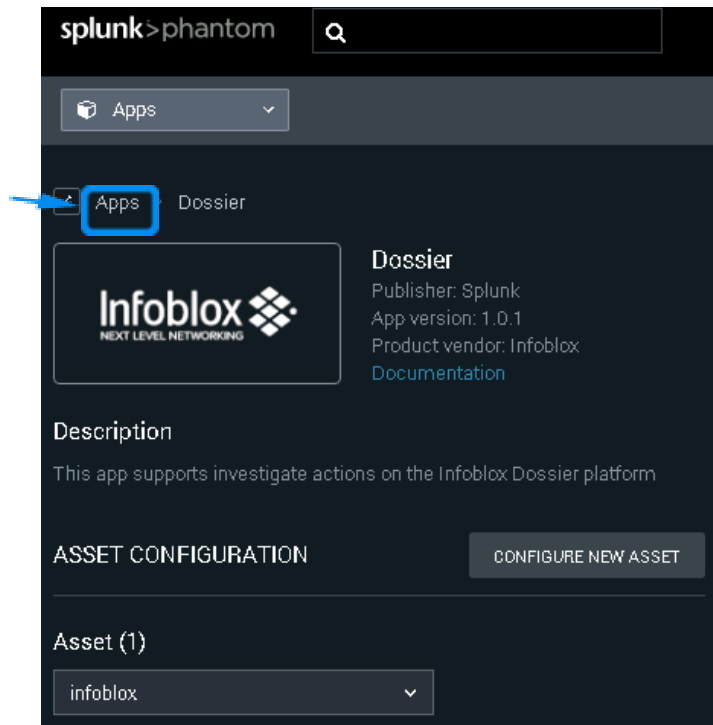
splunk>phantom

Apps

Apps › Dossier

Infoblox
NEXT LEVEL NETWORKING

Dossier
Publisher: Splunk
App version: 1.0.1
Product vendor: Infoblox
Documentation

Description
This app supports investigate actions on the Infoblox Dossier platform

ASSET CONFIGURATION

CONFIGURE NEW ASSET

Asset (1)

infoblox